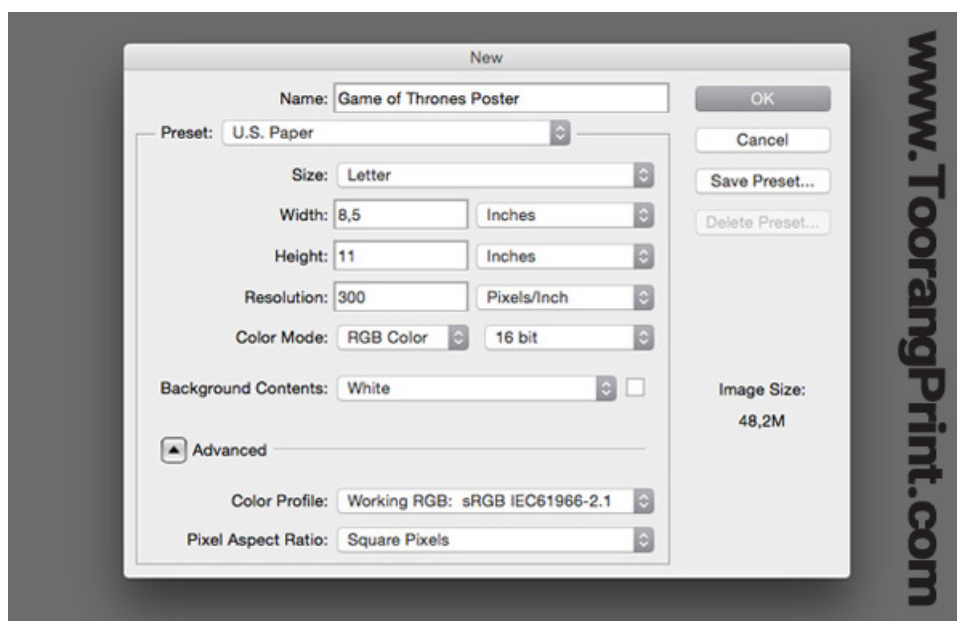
New

Name: Game of Thrones Poster

OK

Preset: U.S. Paper

Cancel

Size: Letter

Save Preset...

Width: 8,5 Inches

Delete Preset...

Height: 11 Inches

Resolution: 300 Pixels/Inch

Color Mode: RGB Color 16 bit

Background Contents: White

Image Size:

48,2M

Advanced

Color Profile: Working RGB: sRGB IEC61966-2.1

Pixel Aspect Ratio: Square Pixels

www.TooranaPrint.com